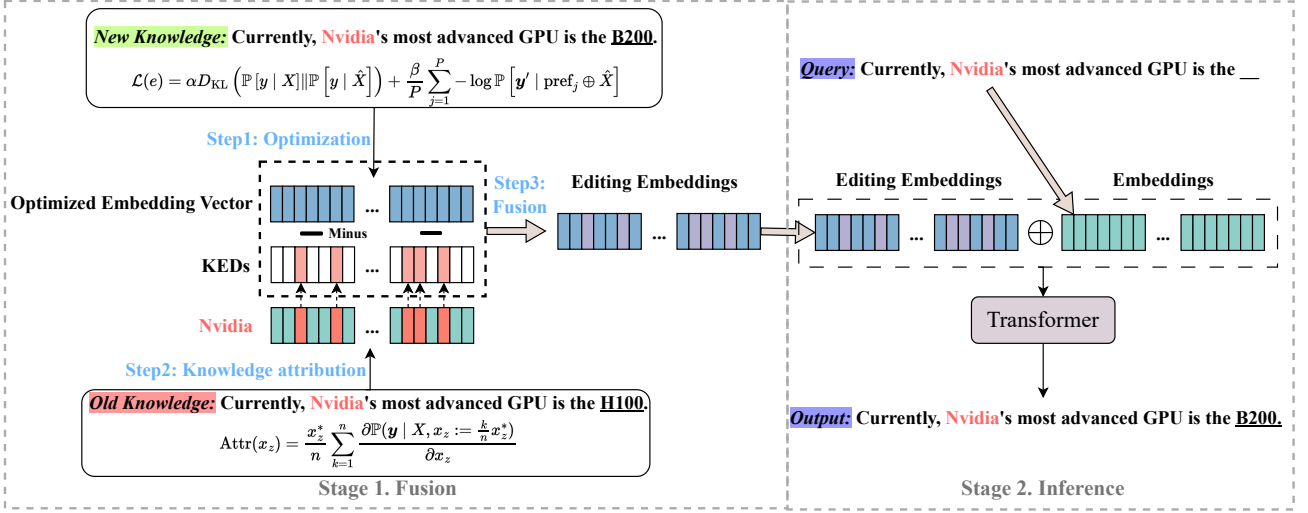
New Knowledge: Currently, Nvidia's most advanced GPU is the B200.

$\mathcal{L}(e) = \alpha D_{\mathrm{KL}} \left( \mathbb{P}\left[y \mid X\right] \| \mathbb{P}\left[y \mid \hat{X}\right] \right) + \frac{\beta}{P} \sum_{j=1}^{P} -\log \mathbb{P}\left[\boldsymbol{y}' \mid \mathrm{pref}_j \oplus \hat{X}\right]$

Step1: Optimization

Optimized Embedding Vector

...

Minus

KEDs

...

Nvidia

...

Step2: Knowledge attribution

Old Knowledge: Currently, Nvidia's most advanced GPU is the H100.

$\mathrm{Attr}(x_z) = \frac{x_z^*}{n} \sum_{k=1}^{n} \frac{\partial \mathbb{P}(\boldsymbol{y} \mid X, x_z := \frac{k}{n} x_z^*)}{\partial x_z}$

Stage 1. Fusion

Step3: Fusion

Editing Embeddings

...

Query: Currently, Nvidia's most advanced GPU is the __

Editing Embeddings

Embeddings

...

$\oplus$

...

Transformer

Output: Currently, Nvidia's most advanced GPU is the B200.

Stage 2. Inference